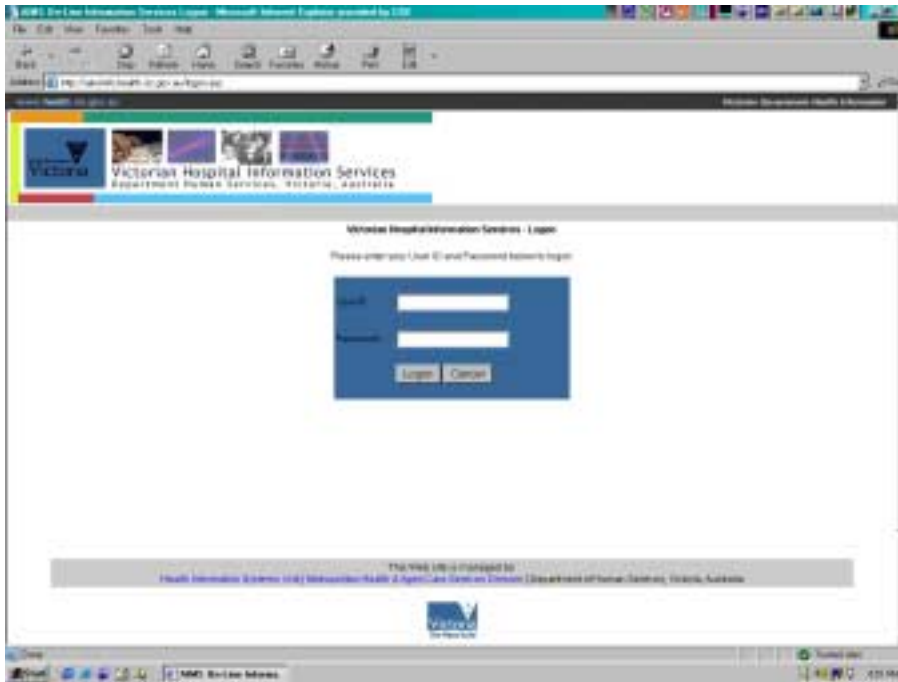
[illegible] On-Line Information Services Logon - Microsoft Internet Explorer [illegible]

File Edit View Favorites Tools Help

Back Stop Refresh Home Search Favorites History Print Edit

Address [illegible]

www.health.vic.gov.au

Victorian Government Health Information

Victoria

Victorian Hospital Information Services
Department Human Services, Victoria, Australia

Victorian Hospital Information Services - Logon

Please enter your User ID and Password below to logon

User ID

Password

Logon Cancel

This Web site is managed by
Health Information Systems Unit, Metropolitan Health & Aged Care Services Division, Department of Human Services, Victoria, Australia

Victoria
The Place To Be

Done

Trusted sites

Start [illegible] On-Line Informa...